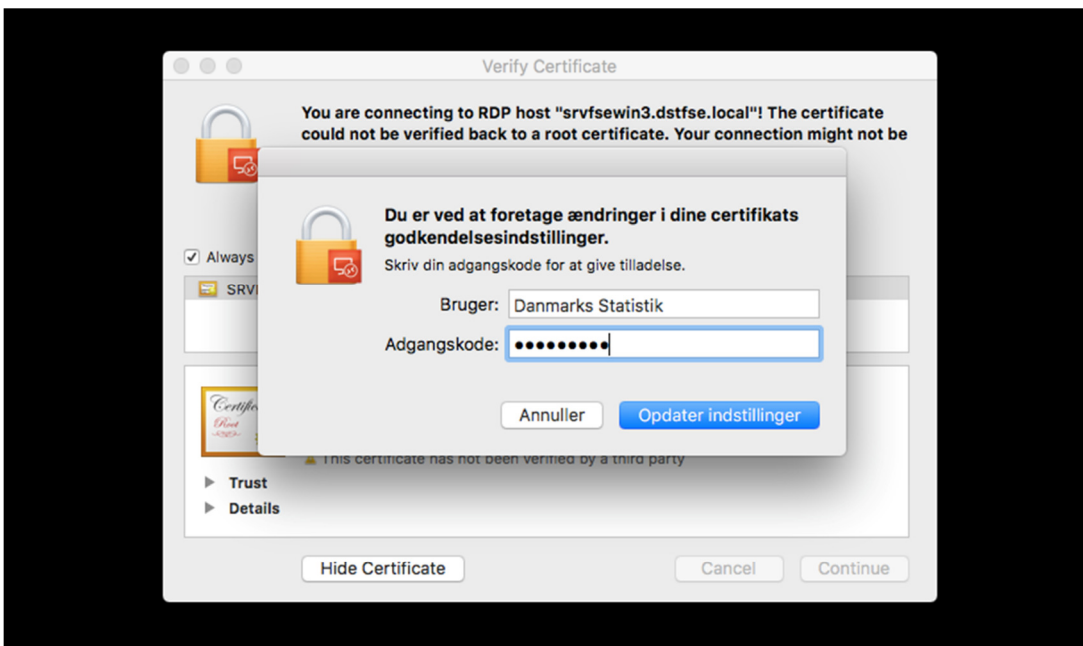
Verify Certificate

You are connecting to RDP host "srvfsewin3.dstfse.local"! The certificate could not be verified back to a root certificate. Your connection might not be

Always

SRV

Certific
Root

This certificate has not been verified by a third party

Trust

Details

Hide Certificate

Cancel

Continue

Du er ved at foretage ændringer i dine certifikats godkendelsesindstillinger.

Skriv din adgangskode for at give tilladelse.

Bruger: Danmarks Statistik

Adgangskode: •••••••••

Annuller

Opdater indstillinger